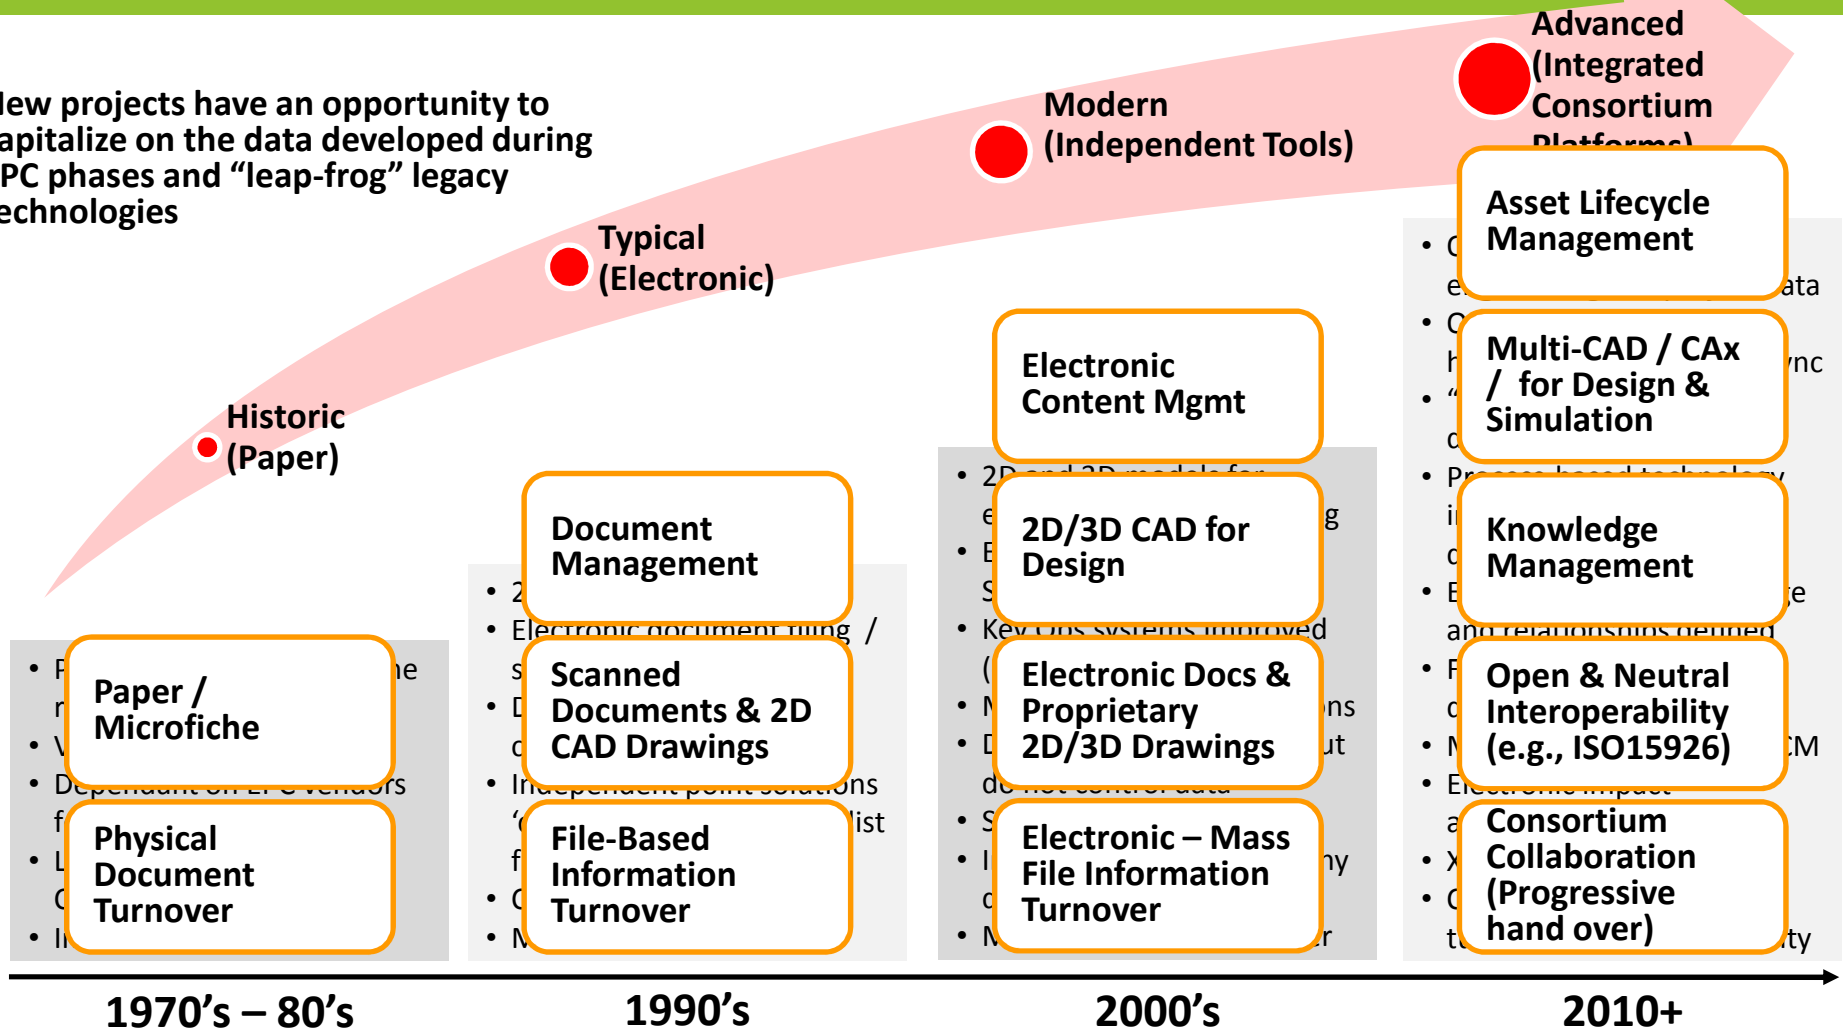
lew projects have an opportunity to apitalize on the data developed during PC phases and "leap-frog" legacy echnologies

Historic (Paper)

Typical (Electronic)

Modern (Independent Tools)

Advanced (Integrated Consortium Platforms)

Paper / Microfiche

Physical Document Turnover

Document Management

Scanned Documents & 2D CAD Drawings

File-Based Information Turnover

Electronic Content Mgmt

2D/3D CAD for Design

Electronic Docs & Proprietary 2D/3D Drawings

Electronic – Mass File Information Turnover

Asset Lifecycle Management

Multi-CAD / CAx / for Design & Simulation

Knowledge Management

Open & Neutral Interoperability (e.g., ISO15926)

Consortium Collaboration (Progressive hand over)

• P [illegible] ne
r
• V
• Dependant on EPC vendors
f
• L
C
• I

• 2
• Electronic document filing /
s
• D
d
• Independent point solutions
' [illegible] list
f
• C
• N

• 2D and 3D models for
e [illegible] g
• E
S
• Key Ops systems improved
(
• N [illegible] ns
• D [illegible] ut
do not control data
• S
• I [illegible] ny
c
• N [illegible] r

• C
e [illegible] ata
• C
h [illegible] ync
• "
c
• Process-based technology
i
c
• E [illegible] e
and relationships defined
• F
c
• N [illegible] CM
• Electronic impact
a
• X
• C
t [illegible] ty

1970's – 80's
1990's
2000's
2010+